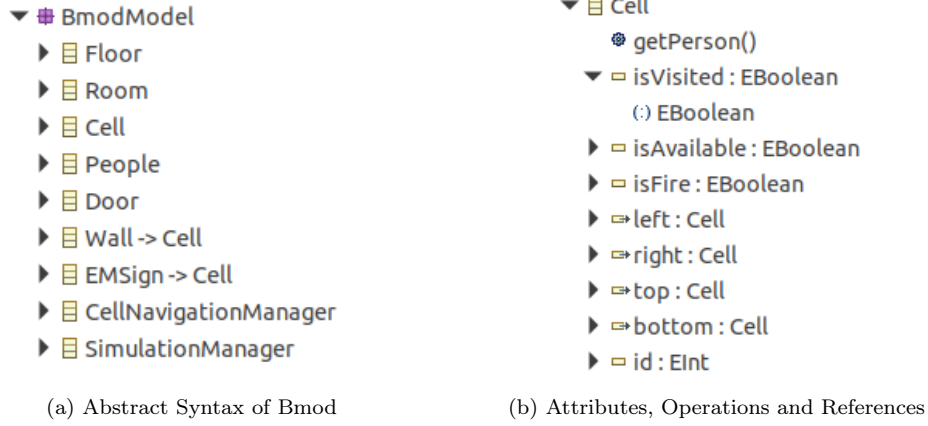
BmodModel
Floor
Room
Cell
People
Door
Wall -> Cell
EMSign -> Cell
CellNavigationManager
SimulationManager

(a) Abstract Syntax of Bmod

Cell
getPerson()
isVisited : EBoolean
EBoolean
isAvailable : EBoolean
isFire : EBoolean
left : Cell
right : Cell
top : Cell
bottom : Cell
id : EInt

(b) Attributes, Operations and References